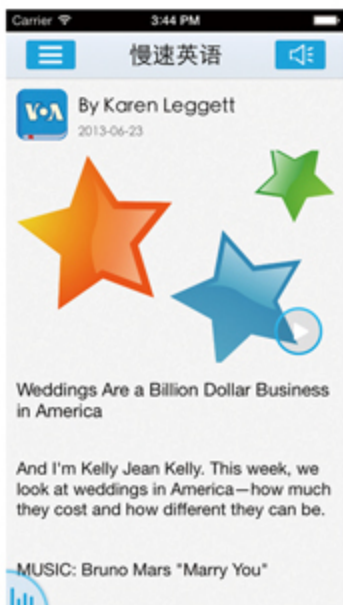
Carrier 3:44 PM

慢速英语

V•A

By Karen Leggett

2013-06-23

Weddings Are a Billion Dollar Business in America

And I'm Kelly Jean Kelly. This week, we look at weddings in America—how much they cost and how different they can be.

MUSIC: Bruno Mars "Marry You"